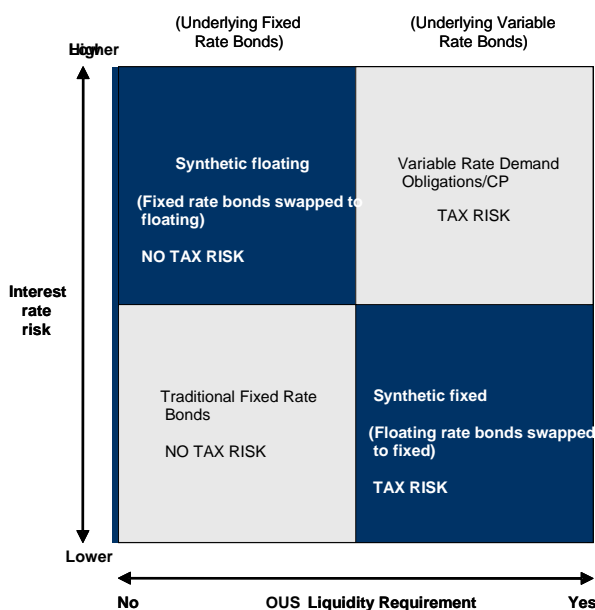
(Underlying Fixed Rate Bonds)

(Underlying Variable Rate Bonds)

Higher

Synthetic floating

(Fixed rate bonds swapped to floating)

NO TAX RISK

Variable Rate Demand Obligations/CP

TAX RISK

Interest rate risk

Traditional Fixed Rate Bonds

NO TAX RISK

Synthetic fixed

(Floating rate bonds swapped to fixed)

TAX RISK

Lower

No

OUS Liquidity Requirement

Yes